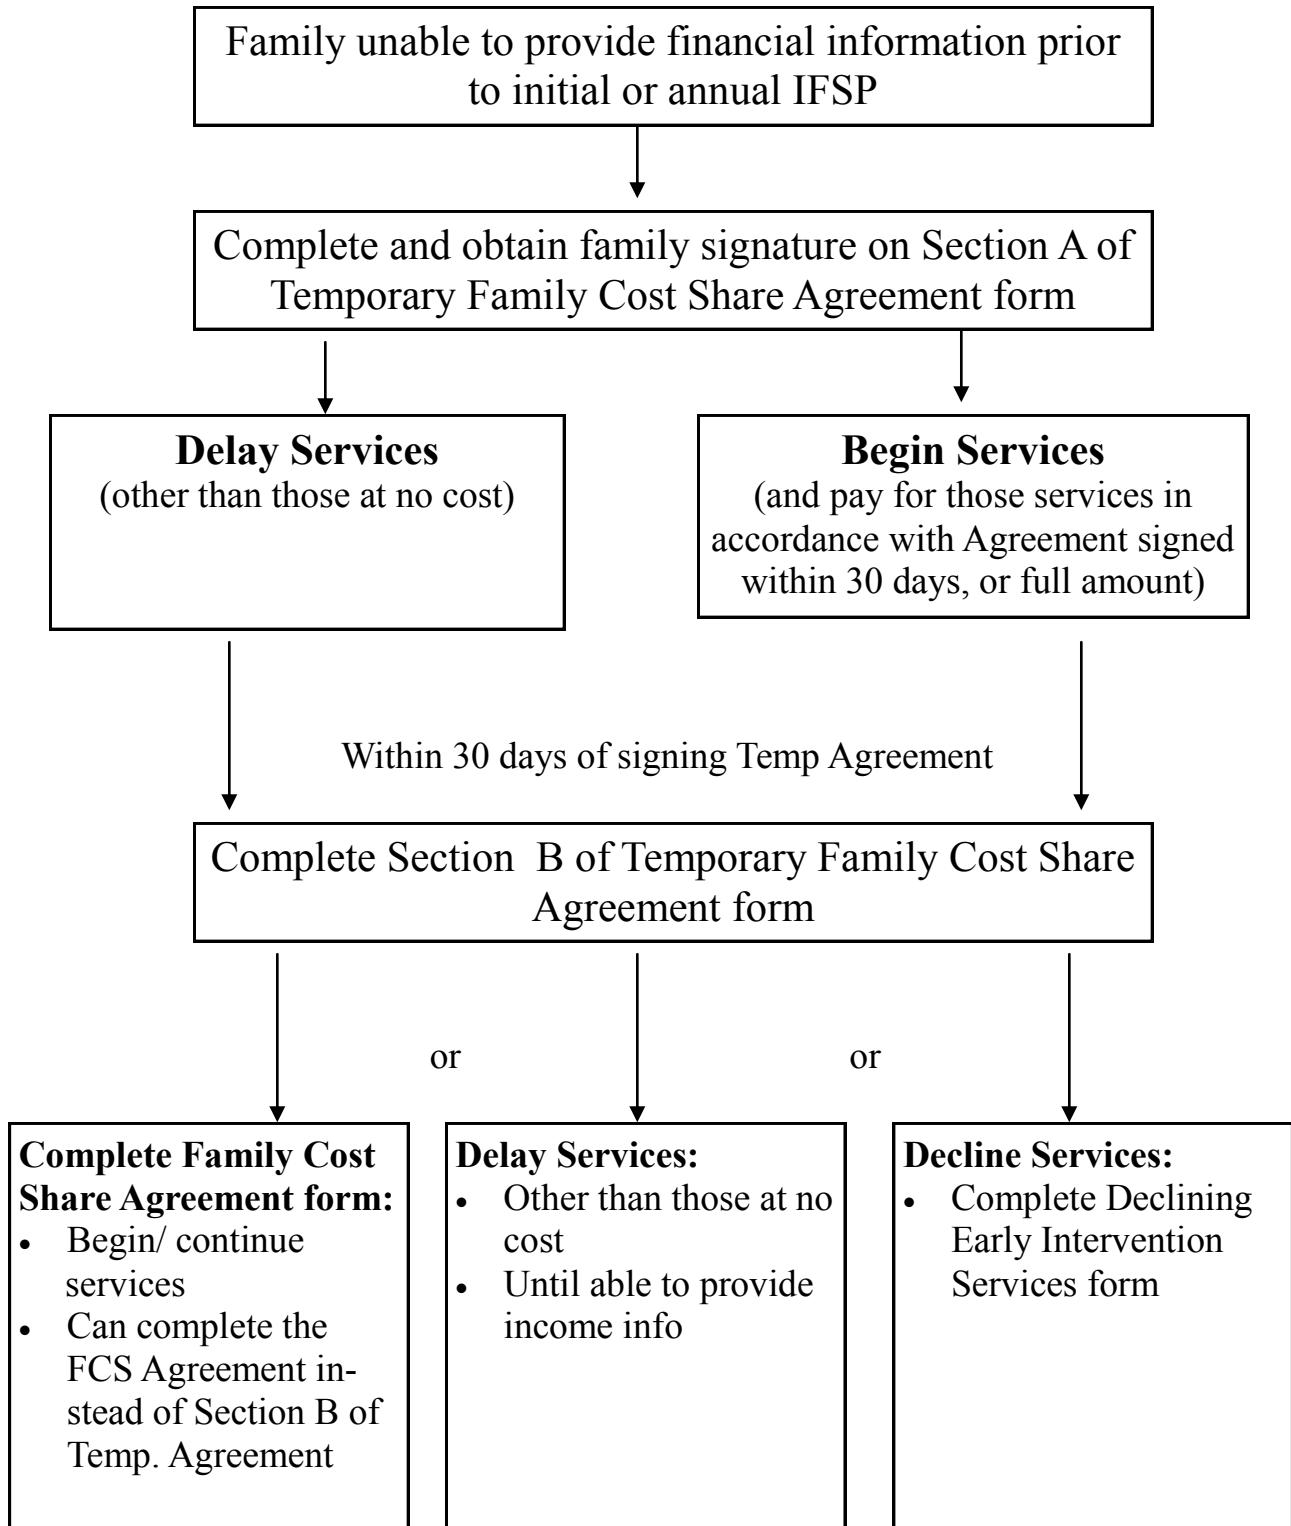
Family unable to provide financial information prior to initial or annual IFSP

Complete and obtain family signature on Section A of Temporary Family Cost Share Agreement form

**Delay Services**
(other than those at no cost)

**Begin Services**
(and pay for those services in accordance with Agreement signed within 30 days, or full amount)

Within 30 days of signing Temp Agreement

Complete Section B of Temporary Family Cost Share Agreement form

or

or

**Complete Family Cost Share Agreement form:**
- Begin/ continue services
- Can complete the FCS Agreement instead of Section B of Temp. Agreement

**Delay Services:**
- Other than those at no cost
- Until able to provide income info

**Decline Services:**
- Complete Declining Early Intervention Services form